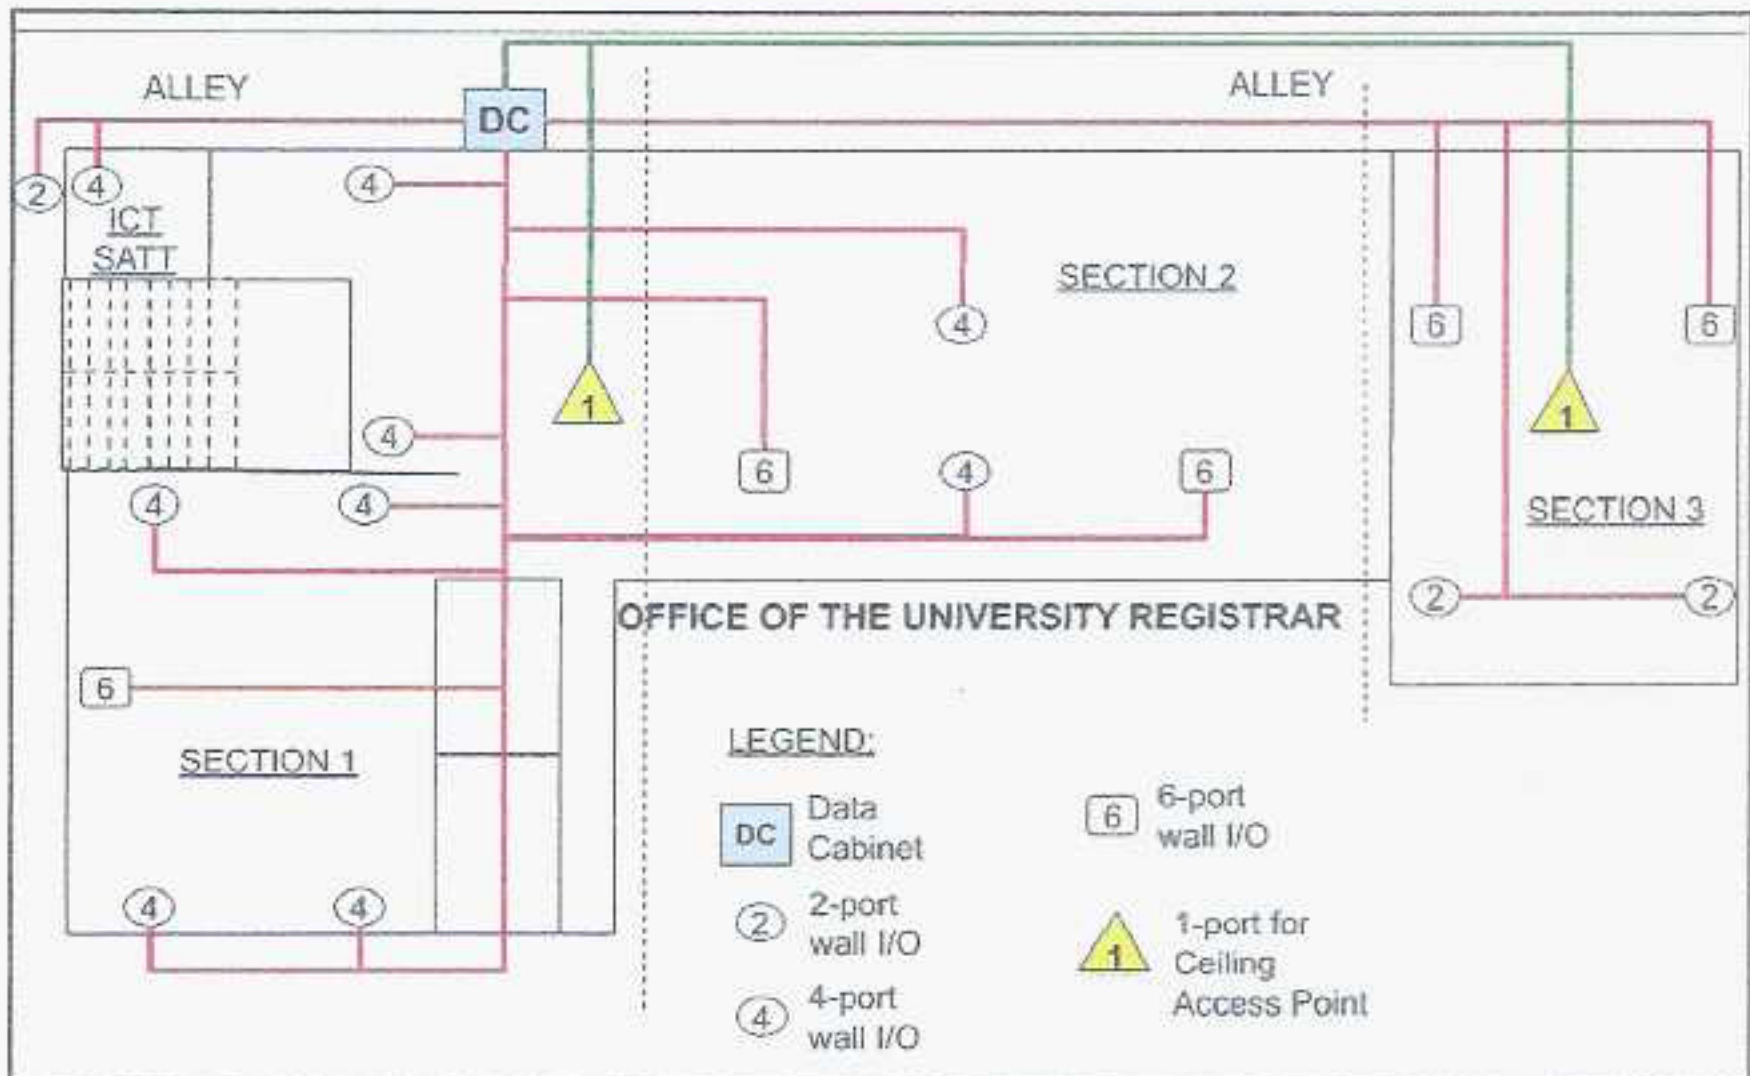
ALLEY

DC

ALLEY

2 4

ICT SATT

4

SECTION 2

4

6 6

1

4

1

6 4 6

4 4

SECTION 3

2 2

OFFICE OF THE UNIVERSITY REGISTRAR

6

SECTION 1

LEGEND:

DC Data Cabinet

6 6-port wall I/O

2 2-port wall I/O

1 1-port for Ceiling Access Point

4 4

4 4-port wall I/O